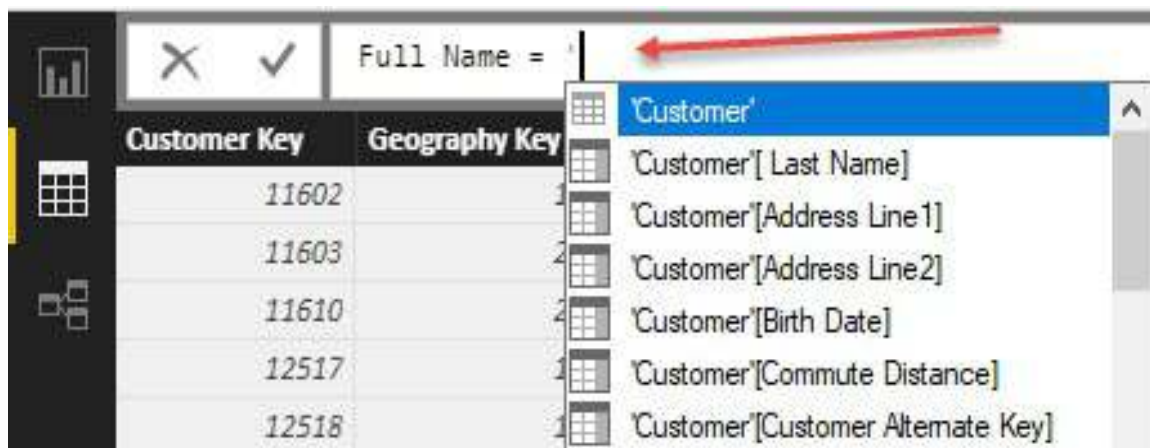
Full Name = '

| Customer Key | Geography Key |
|---|---|
| 11602 | 1 |
| 11603 | 2 |
| 11610 | 2 |
| 12517 | 1 |
| 12518 | 1 |

'Customer'
'Customer'[ Last Name]
'Customer'[Address Line1]
'Customer'[Address Line2]
'Customer'[Birth Date]
'Customer'[Commute Distance]
'Customer'[Customer Alternate Key]